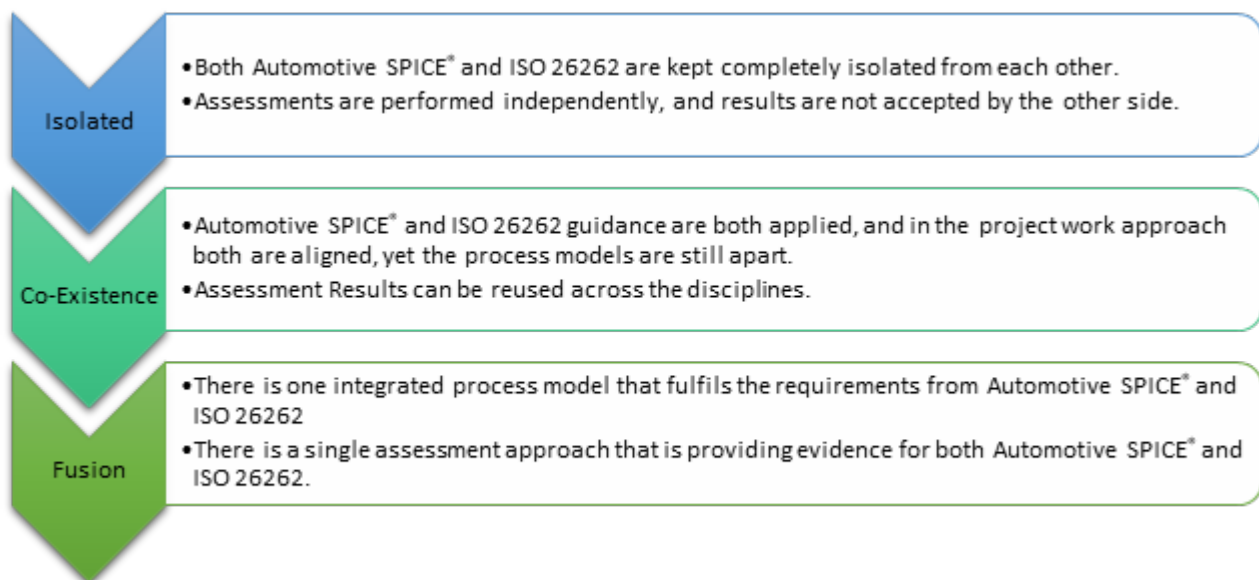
Isolated

• Both Automotive SPICE® and ISO 26262 are kept completely isolated from each other.
• Assessments are performed independently, and results are not accepted by the other side.

Co-Existence

• Automotive SPICE® and ISO 26262 guidance are both applied, and in the project work approach both are aligned, yet the process models are still apart.
• Assessment Results can be reused across the disciplines.

Fusion

• There is one integrated process model that fulfils the requirements from Automotive SPICE® and ISO 26262
• There is a single assessment approach that is providing evidence for both Automotive SPICE® and ISO 26262.